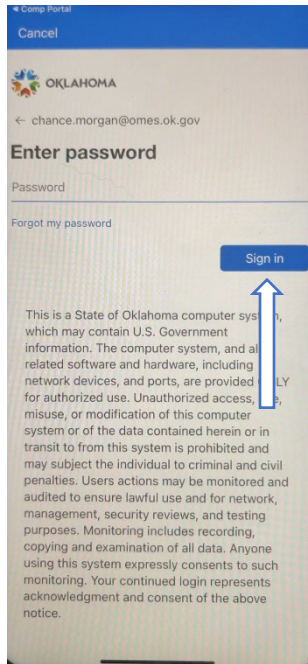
◂ Comp Portal
Cancel

OKLAHOMA

← chance.morgan@omes.ok.gov

Enter password

Password

Forgot my password

Sign in

This is a State of Oklahoma computer sys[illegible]m, which may contain U.S. Government information. The computer system, and al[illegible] related software and hardware, including network devices, and ports, are provided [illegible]LY for authorized use. Unauthorized access, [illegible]e, misuse, or modification of this computer system or of the data contained herein or in transit to from this system is prohibited and may subject the individual to criminal and civil penalties. Users actions may be monitored and audited to ensure lawful use and for network, management, security reviews, and testing purposes. Monitoring includes recording, copying and examination of all data. Anyone using this system expressly consents to such monitoring. Your continued login represents acknowledgment and consent of the above notice.